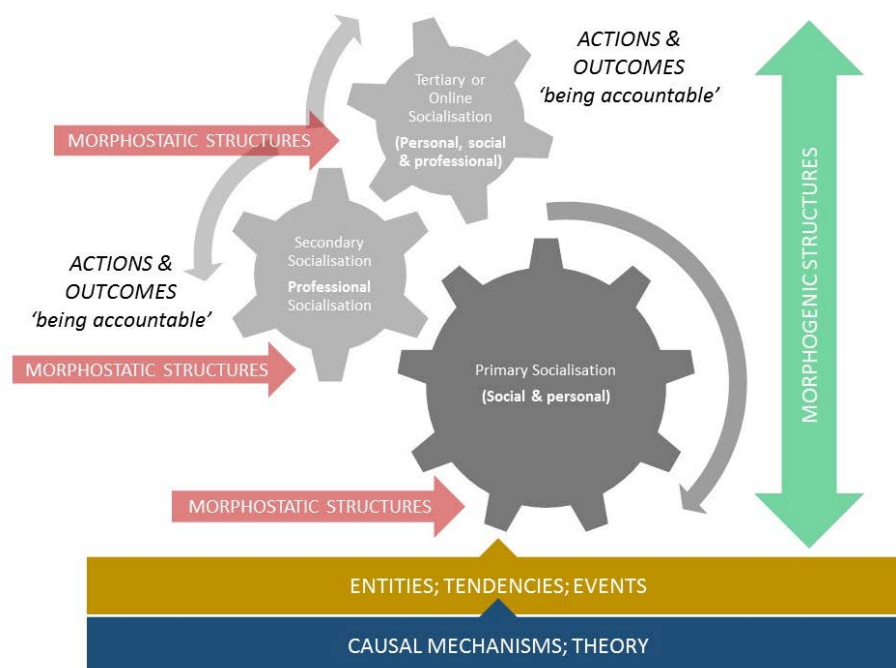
ACTIONS & OUTCOMES
'being accountable'

MORPHOSTATIC STRUCTURES

Tertiary or Online Socialisation
(Personal, social & professional)

Secondary Socialisation
Professional Socialisation

ACTIONS & OUTCOMES
'being accountable'

MORPHOSTATIC STRUCTURES

Primary Socialisation
(Social & personal)

MORPHOSTATIC STRUCTURES

MORPHOGENIC STRUCTURES

ENTITIES; TENDENCIES; EVENTS

CAUSAL MECHANISMS; THEORY